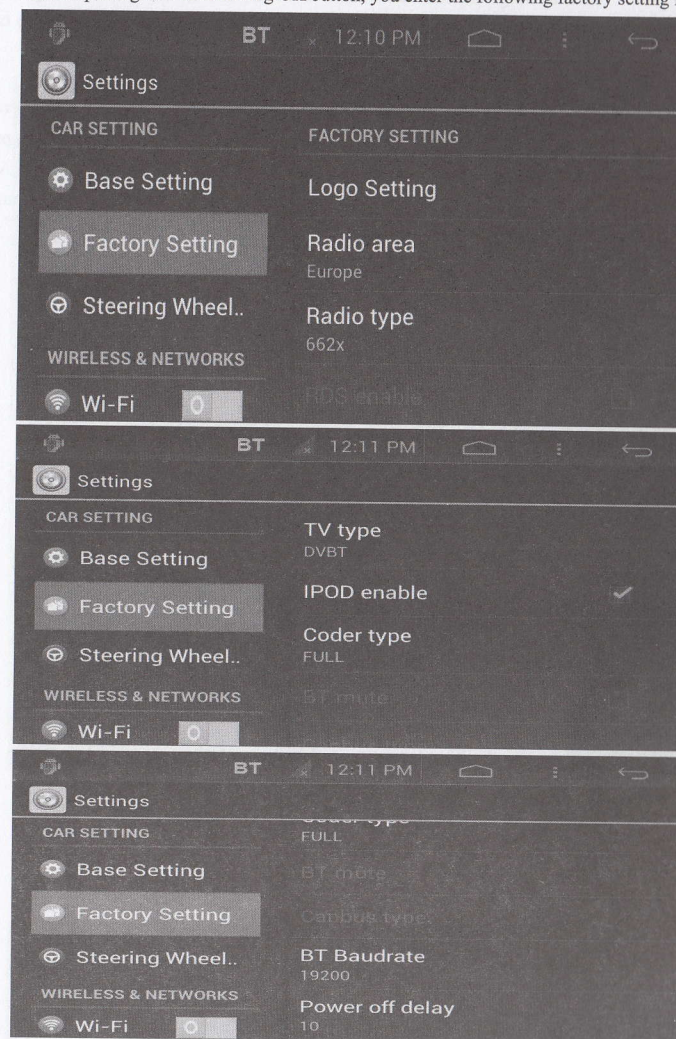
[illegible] you enter the following factory setting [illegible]

BT 12:10 PM

Settings

CAR SETTING

Base Setting

Factory Setting

Steering Wheel..

WIRELESS & NETWORKS

Wi-Fi O

FACTORY SETTING

Logo Setting

Radio area
Europe

Radio type
662x

RDS enable

BT 12:11 PM

Settings

CAR SETTING

Base Setting

Factory Setting

Steering Wheel..

WIRELESS & NETWORKS

Wi-Fi O

TV type
DVBT

IPOD enable

Coder type
FULL

BT mute

BT 12:11 PM

Settings

CAR SETTING

Base Setting

Factory Setting

Steering Wheel..

WIRELESS & NETWORKS

Wi-Fi O

Coder type
FULL

BT mute

Canbus type

BT Baudrate
19200

Power off delay
10